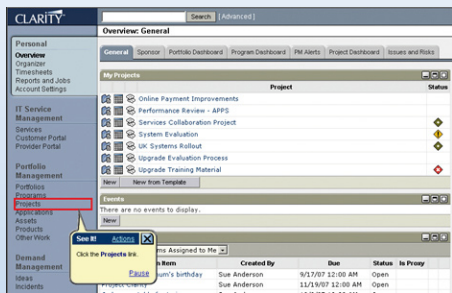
CLARITY

Search | [Advanced]

Overview: General

Personal
Overview
Organizer
Timesheets
Reports and Jobs
Account Settings

IT Service Management
Services
Customer Portal
Provider Portal

Portfolio Management
Portfolios
Programs
Projects
Applications
Assets
Products
Other Work

Demand Management
Ideas
Incidents

General | Sponsor | Portfolio Dashboard | Program Dashboard | PM Alerts | Project Dashboard | Issues and Risks

My Projects

| Project | Status |
|---|---|
| Online Payment Improvements | |
| Performance Review - APFS | |
| Services Collaboration Project | |
| System Evaluation | |
| UK Systems Rollout | |
| Upgrade Evaluation Process | |
| Upgrade Training Material | |

New | New from Template

Events
There are no events to display.
New

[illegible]ms Assigned to Me

| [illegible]n Item | Created By | Due | Status | Is Proxy |
|---|---|---|---|---|
| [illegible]um's birthday | Sue Anderson | 9/17/07 12:00 AM | Open | |
| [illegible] | Sue Anderson | 11/19/07 12:00 AM | Open | |
| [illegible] | Sue Anderson | 9/15/07 12:00 AM | Open | |

See It! Actions
Click the Projects link.
Pause